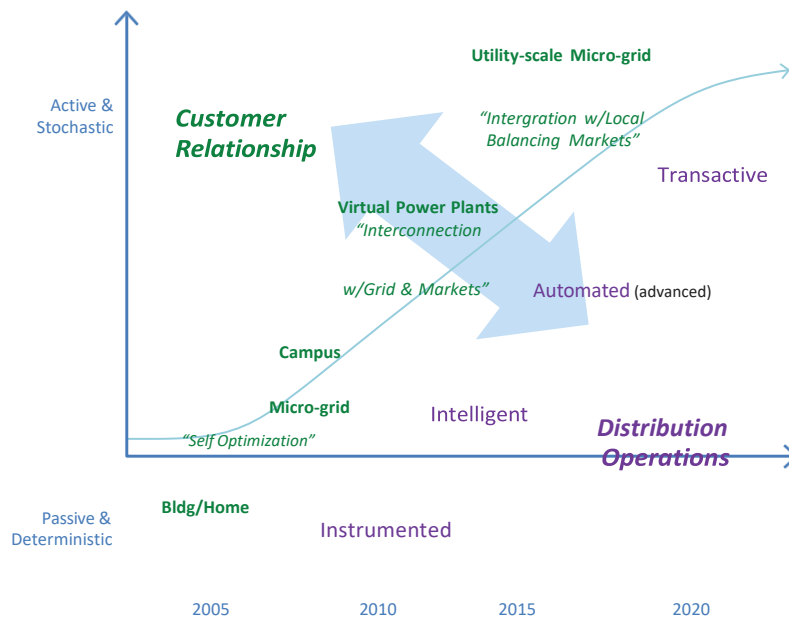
Active & Stochastic

Customer Relationship

Utility-scale Micro-grid

"Intergration w/Local Balancing Markets"

Transactive

Virtual Power Plants
"Interconnection

w/Grid & Markets"

Automated (advanced)

Campus

Micro-grid

Intelligent

"Self Optimization"

Distribution Operations

Passive & Deterministic

Bldg/Home

Instrumented

2005

2010

2015

2020